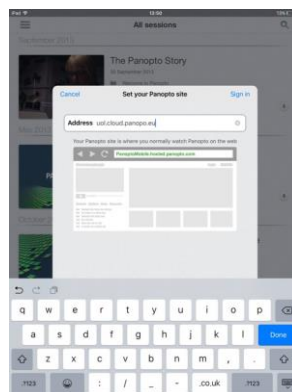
iPad 13:00 100%

All sessions

September 2013

The Panopto Story

30 September 2013

Welcome to Panopto

Cancel

Set your Panopto site

Sign in

Address usl.cloud.panopto.eu

Your Panopto site is where you normally watch Panopto on the web

PanoptoMobile.hosted.panopto.com

q w e r t y u i o p

a s d f g h j k l Done

z x c v b n m , .

.?123 : / _ - .co.uk .?123